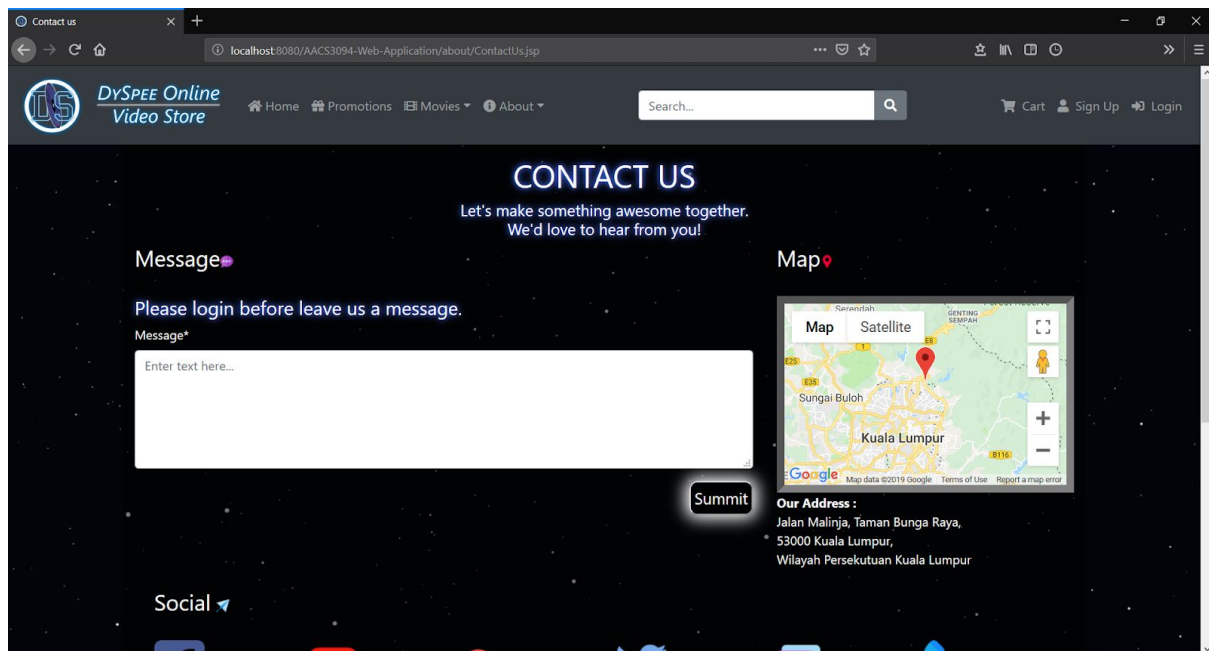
Contact us
localhost:8080/AACS3094-Web-Application/about/ContactUs.jsp

DS
DySpee Online
Video Store

Home Promotions Movies About
Search...
Cart Sign Up Login

CONTACT US
Let's make something awesome together.
We'd love to hear from you!

Message

Please login before leave us a message.
Message*
Enter text here...

Summit

Map

Map Satellite
Serendah
GENTING SEMPAH
E8
E25
E35
Sungai Buloh
Kuala Lumpur
B116
Google Map data ©2019 Google Terms of Use Report a map error

Our Address :
Jalan Malinja, Taman Bunga Raya,
53000 Kuala Lumpur,
Wilayah Persekutuan Kuala Lumpur

Social